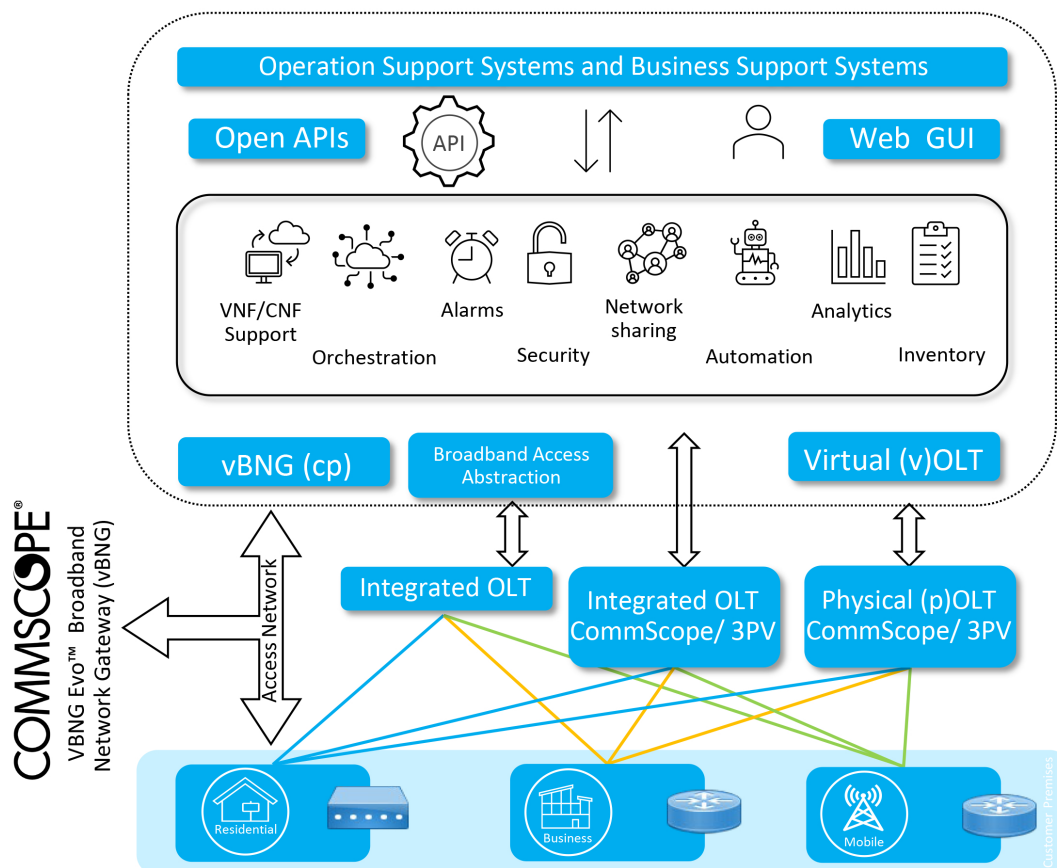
Operation Support Systems and Business Support Systems

Open APIs

API

Web GUI

VNF/CNF Support

Orchestration

Alarms

Security

Network sharing

Automation

Analytics

Inventory

vBNG (cp)

Broadband Access Abstraction

Virtual (v)OLT

COMMSCOPE®

VBNG Evo™ Broadband Network Gateway (vBNG)

Access Network

Integrated OLT

Integrated OLT CommScope/ 3PV

Physical (p)OLT CommScope/ 3PV

Residential

Business

Mobile

Customer Premises